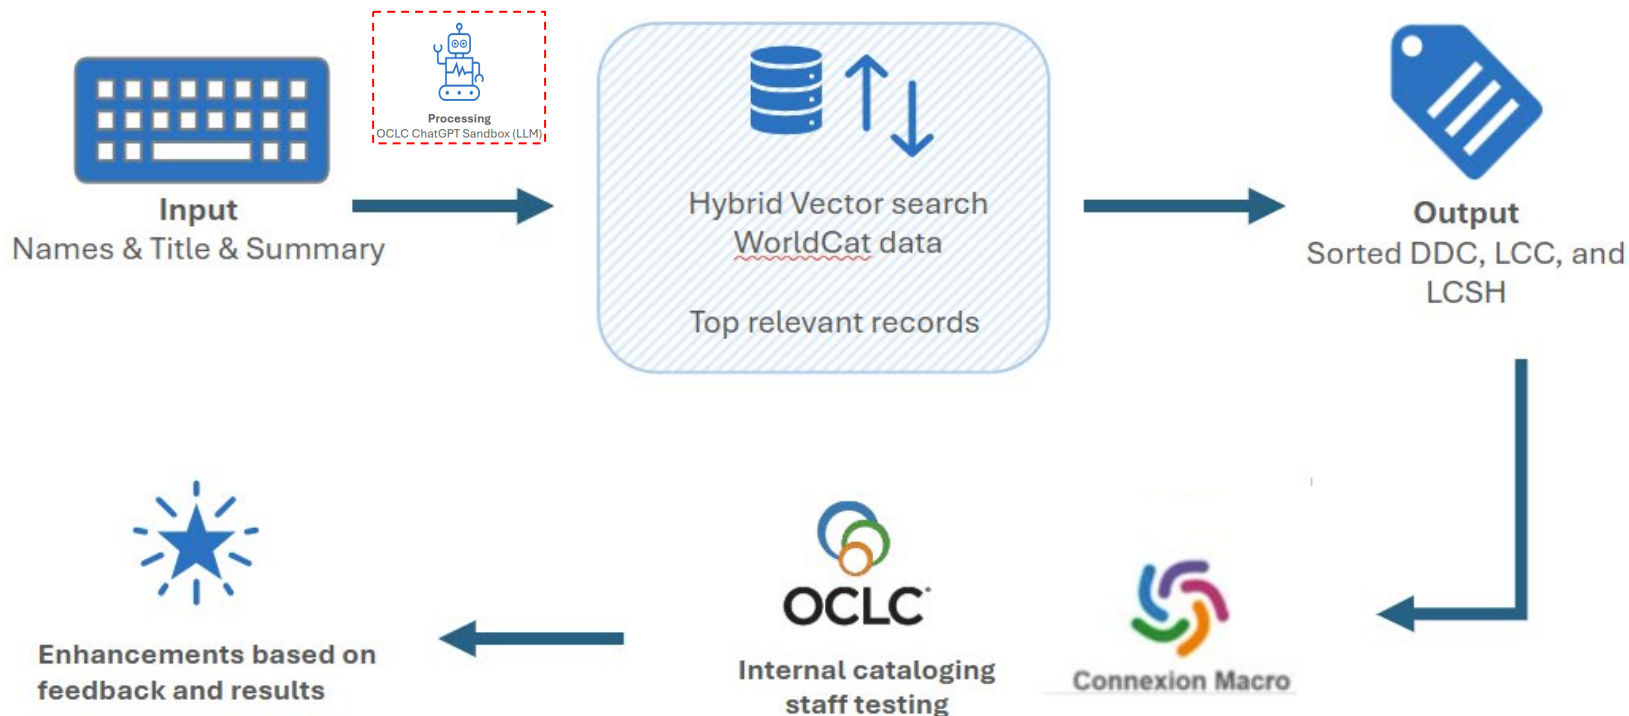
Processing
OCLC ChatGPT Sandbox (LLM)

Input
Names & Title & Summary

Hybrid Vector search
WorldCat data

Top relevant records

Output
Sorted DDC, LCC, and LCSH

Connexion Macro

OCLC

Internal cataloging staff testing

Enhancements based on feedback and results